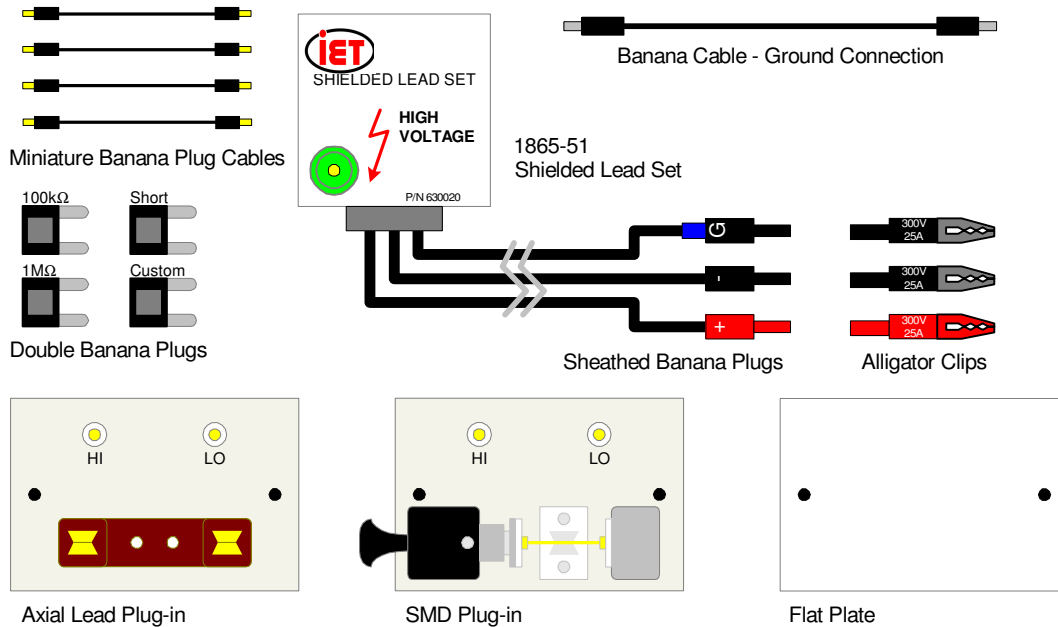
iET
SHIELDED LEAD SET

HIGH VOLTAGE

P/N 630020

Banana Cable - Ground Connection

Miniature Banana Plug Cables

1865-51
Shielded Lead Set

100kΩ
Short
1MΩ
Custom

Double Banana Plugs

-
+

300V 25A
300V 25A
300V 25A

Sheathed Banana Plugs

Alligator Clips

HI
LO

HI
LO

Axial Lead Plug-in

SMD Plug-in

Flat Plate